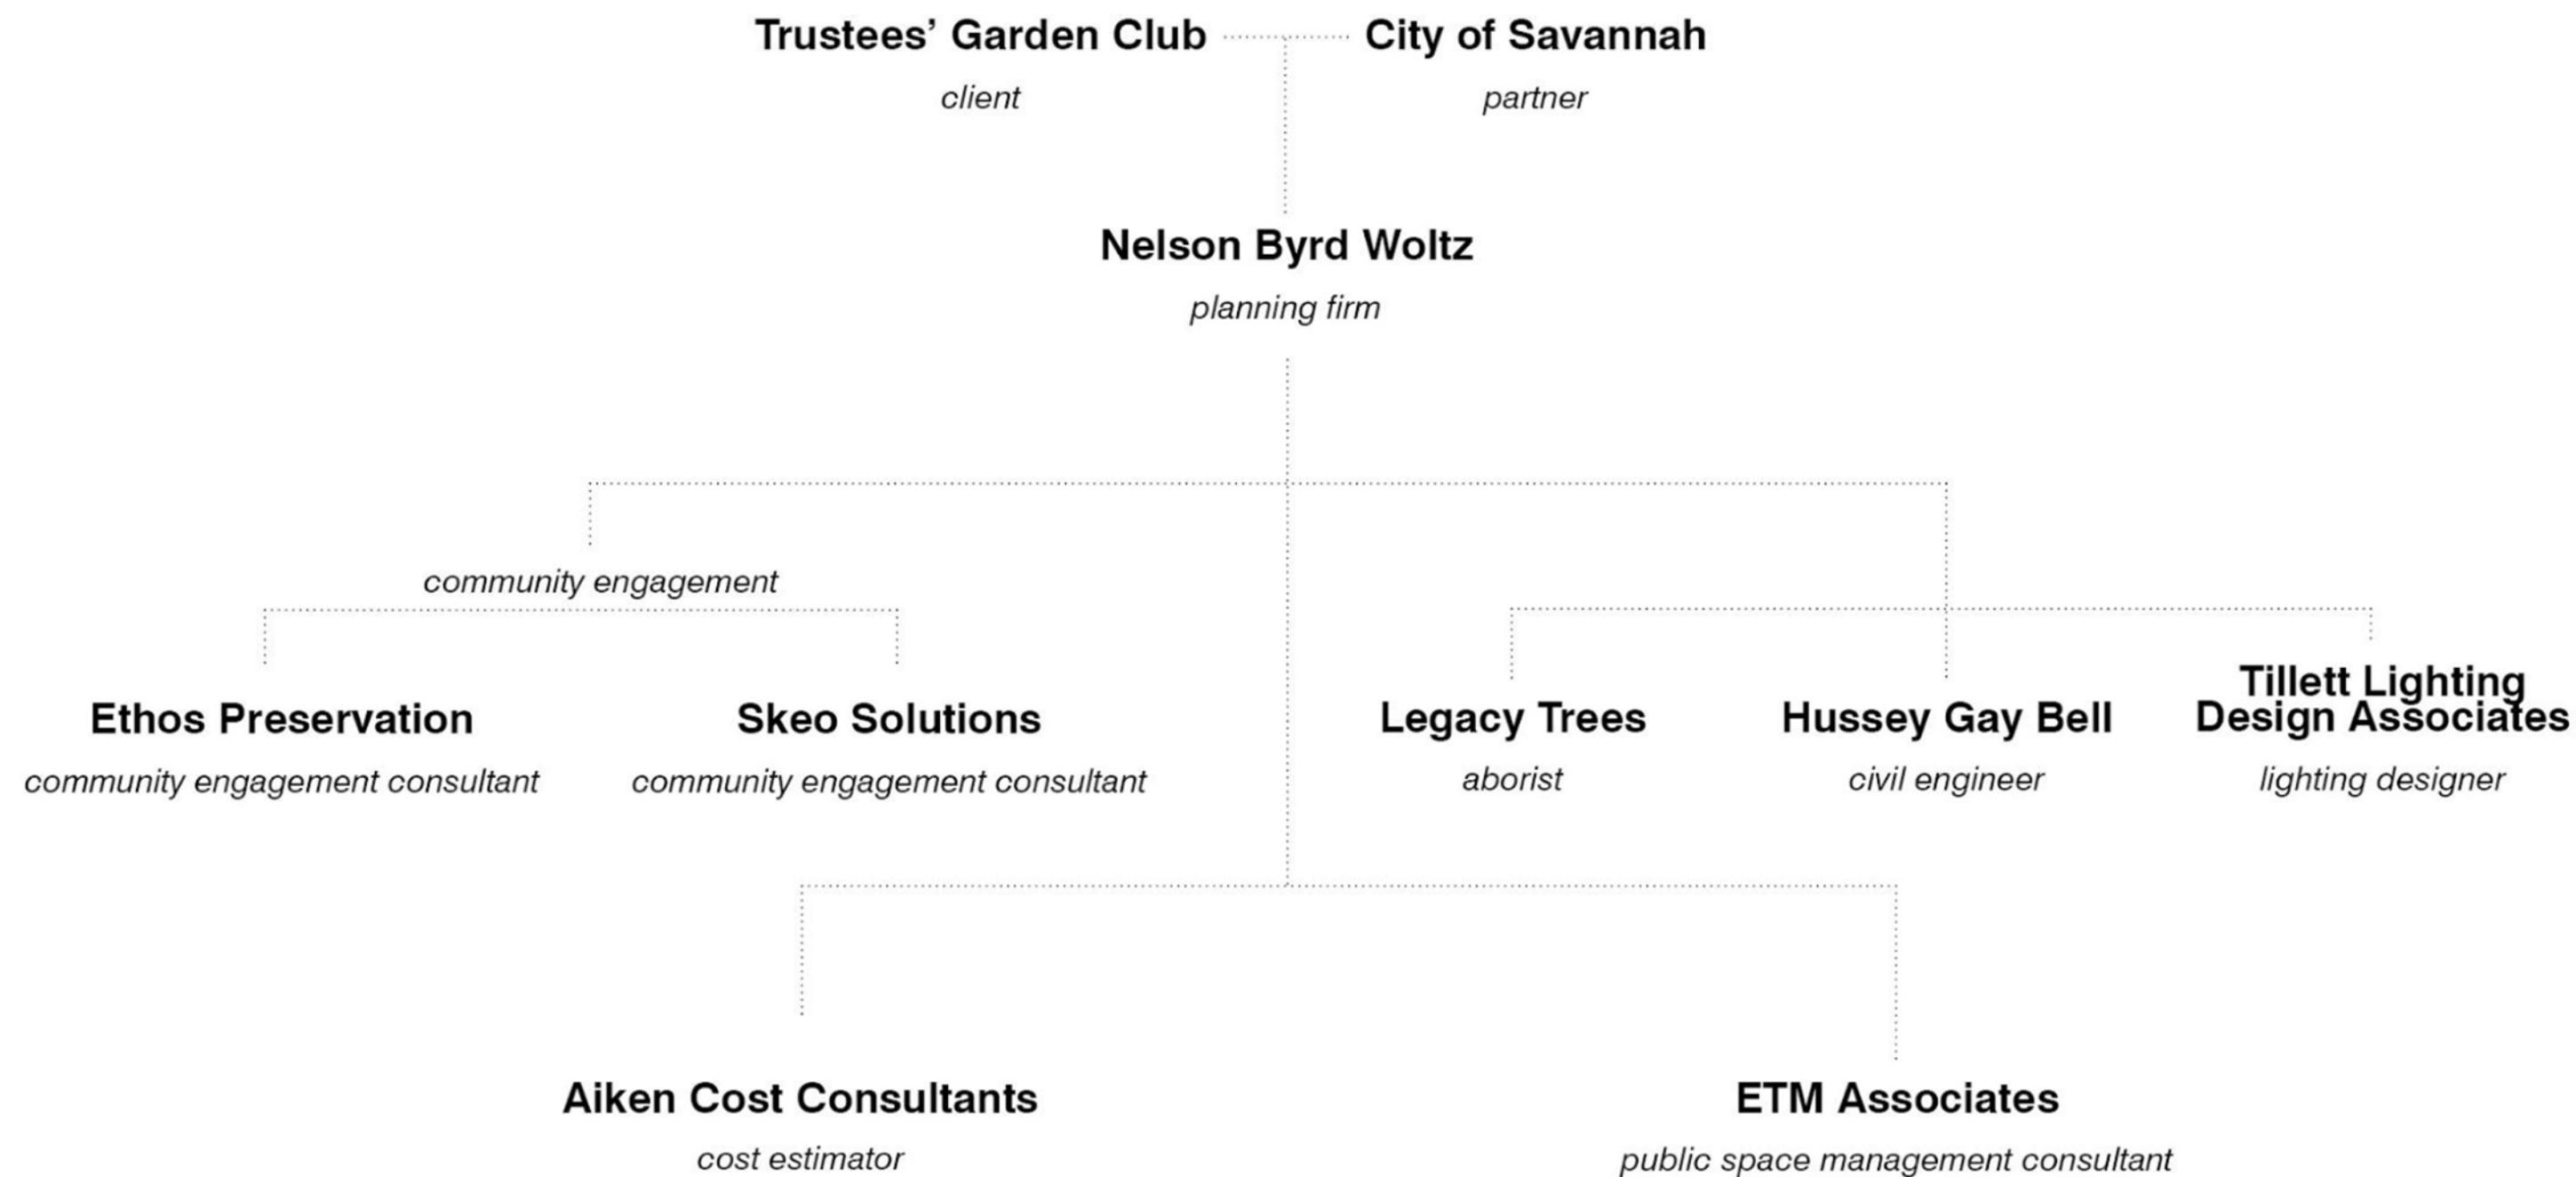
Trustees' Garden Club
client

City of Savannah
partner

Nelson Byrd Woltz
planning firm

community engagement

Ethos Preservation
community engagement consultant

Skeo Solutions
community engagement consultant

Legacy Trees
aborist

Hussey Gay Bell
civil engineer

Tillett Lighting Design Associates
lighting designer

Aiken Cost Consultants
cost estimator

ETM Associates
public space management consultant